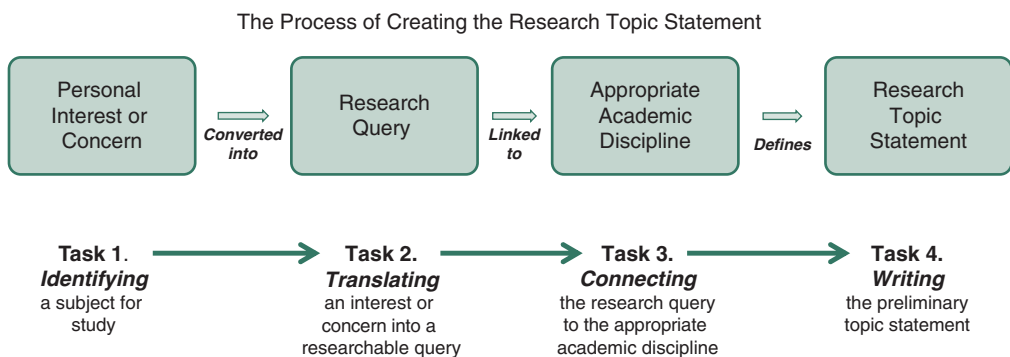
The Process of Creating the Research Topic Statement

Personal Interest or Concern

Converted into

Research Query

Linked to

Appropriate Academic Discipline

Defines

Research Topic Statement

**Task 1.** ***Identifying*** a subject for study

**Task 2.** ***Translating*** an interest or concern into a researchable query

**Task 3.** ***Connecting*** the research query to the appropriate academic discipline

**Task 4.** ***Writing*** the preliminary topic statement